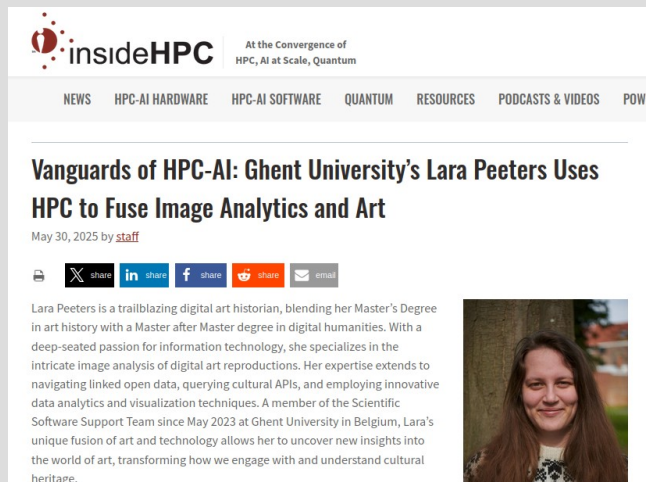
insideHPC

At the Convergence of HPC, AI at Scale, Quantum

NEWS HPC-AI HARDWARE HPC-AI SOFTWARE QUANTUM RESOURCES PODCASTS & VIDEOS POW

Vanguards of HPC-AI: Ghent University's Lara Peeters Uses HPC to Fuse Image Analytics and Art

May 30, 2025 by staff

share share share share email

Lara Peeters is a trailblazing digital art historian, blending her Master's Degree in art history with a Master after Master degree in digital humanities. With a deep-seated passion for information technology, she specializes in the intricate image analysis of digital art reproductions. Her expertise extends to navigating linked open data, querying cultural APIs, and employing innovative data analytics and visualization techniques. A member of the Scientific Software Support Team since May 2023 at Ghent University in Belgium, Lara's unique fusion of art and technology allows her to uncover new insights into the world of art, transforming how we engage with and understand cultural heritage.